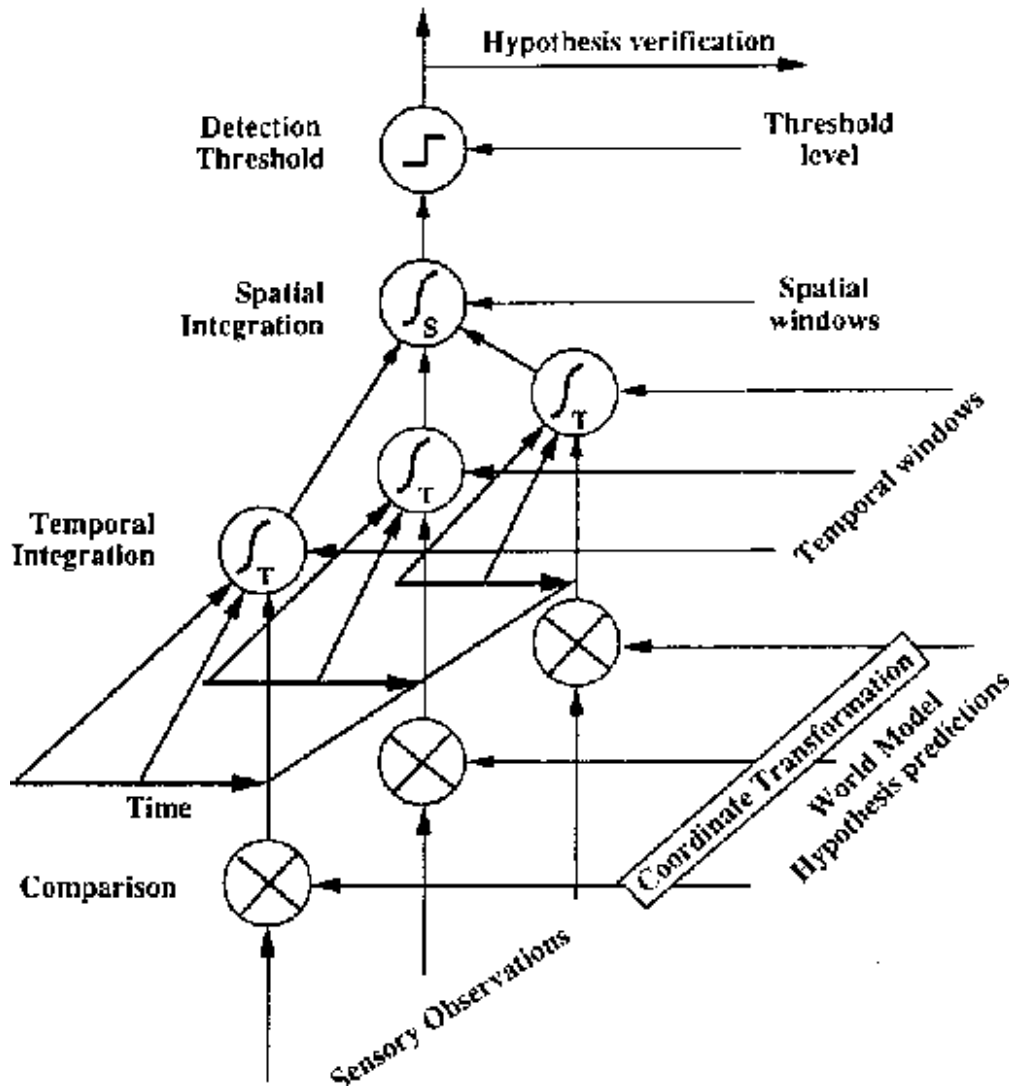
Hypothesis verification

Detection Threshold

Threshold level

Spatial Integration

S

Spatial windows

T

T

Temporal windows

Temporal Integration

T

Coordinate Transformation

World Model Hypothesis predictions

Time

Comparison

Sensory Observations